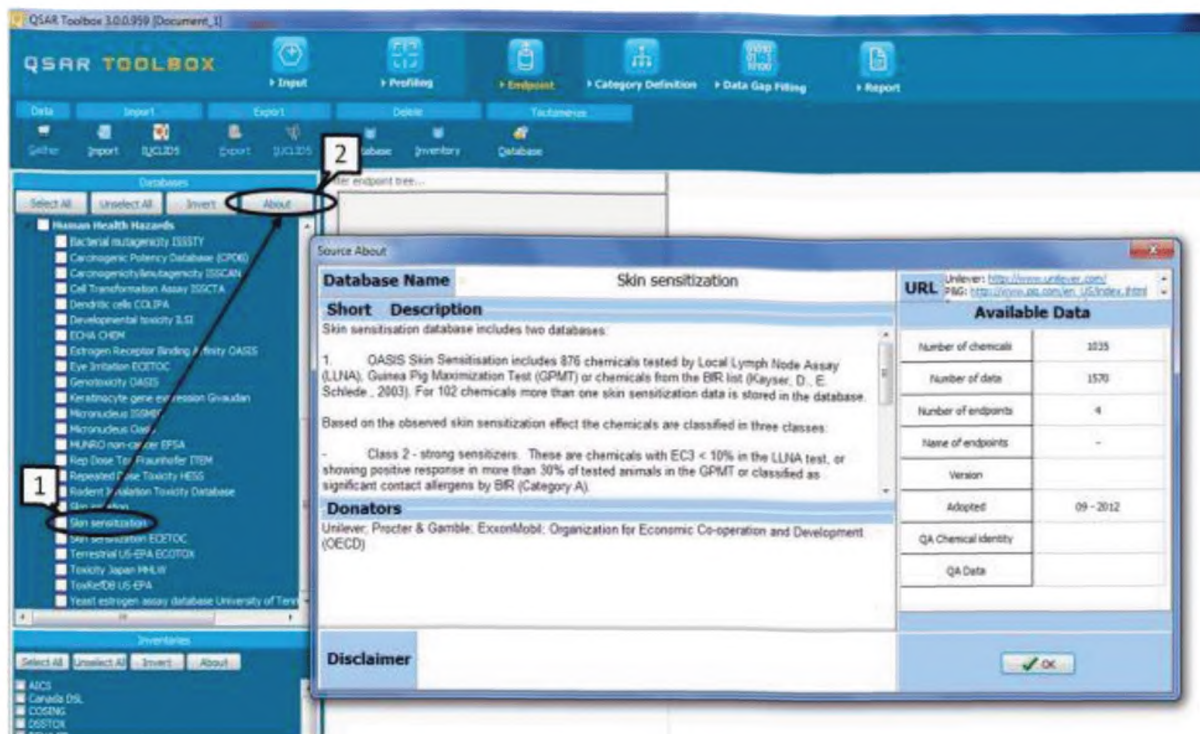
QSAR Toolbox 3.0.0.959 [Document_1]

QSAR TOOLBOX

Input
Profiling
Endpoint
Category Definition
Data Gap Filling
Report

Data
Import
Export
Delete
Taxonomies

Gather
Import
IUCLID5
Export
IUCLID5
Database
Inventory
Database

Databases
Select All
Unselect All
Invert
About

2

Filter endpoint tree...

Human Health Hazards
Bacterial mutagenicity ISSSTY
Carcinogenic Potency Database (CPDB)
Carcinogenicity&mutagenicity ISSCAN
Cell Transformation Assay ISSCTA
Dendritic cells COLIPA
Developmental toxicity ILSI
ECHA CHEM
Estrogen Receptor Binding Affinity OASIS
Eye Irritation ECETOC
Genotoxicity OASIS
Keratinocyte gene expression Givaudan
Micronucleus ISSMIC
Micronucleus OASIS
MUNRO non-cancer EPSA
Rep Dose Tox Fraunhofer ITEM
Repeated Dose Toxicity HESS
Rodent Inhalation Toxicity Database
Skin irritation
Skin sensitization
Skin sensitization ECETOC
Terrestrial US-EPA ECOTOX
Toxicity Japan MHLW
ToxRefDB US-EPA
Yeast estrogen assay database University of Tenn

1

Inventories
Select All
Unselect All
Invert
About

AICS
Canada DSL
COSING
DSSTOX

Source About

Database Name
Skin sensitization

Short Description
Skin sensitisation database includes two databases:

1. OASIS Skin Sensitisation includes 876 chemicals tested by Local Lymph Node Assay (LLNA), Guinea Pig Maximization Test (GPMT) or chemicals from the BfR list (Kayser, D., E. Schlede., 2003). For 102 chemicals more than one skin sensitization data is stored in the database.

Based on the observed skin sensitization effect the chemicals are classified in three classes:

- Class 2 - strong sensitizers. These are chemicals with EC3 < 10% in the LLNA test, or showing positive response in more than 30% of tested animals in the GPMT or classified as significant contact allergens by BfR (Category A).

Donators
Unilever; Procter & Gamble; ExxonMobil; Organization for Economic Co-operation and Development (OECD)

Disclaimer

URL
Unilever: http://www.unilever.com/
P&G: http://www.pg.com/en_US/index.shtml

Available Data

| | |
|---|---|
| Number of chemicals | 1035 |
| Number of data | 1570 |
| Number of endpoints | 4 |
| Name of endpoints | - |
| Version | |
| Adopted | 09 - 2012 |
| QA Chemical identity | |
| QA Data | |

OK